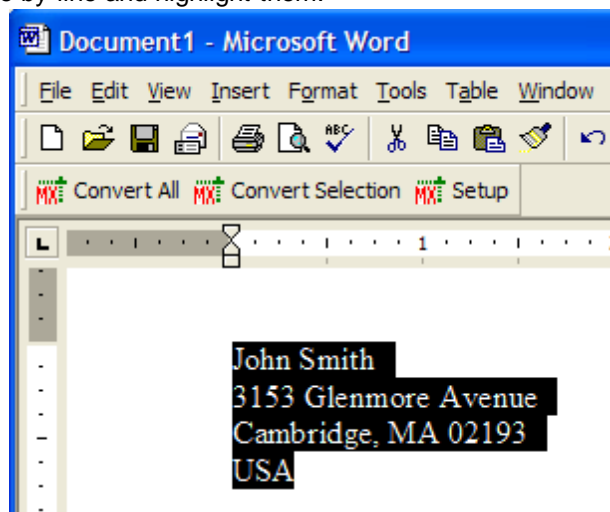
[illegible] by line and highlight them.

Document1 - Microsoft Word

File Edit View Insert Format Tools Table Window

Convert All Convert Selection Setup

1

John Smith
3153 Glenmore Avenue
Cambridge, MA 02193
USA